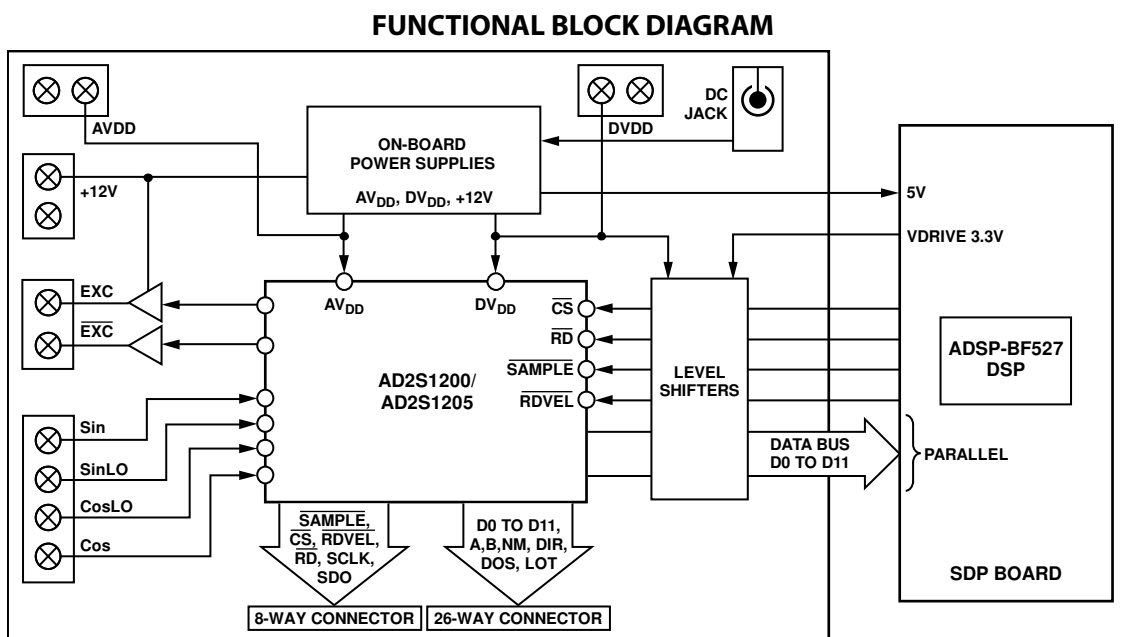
FUNCTIONAL BLOCK DIAGRAM

AVDD

ON-BOARD POWER SUPPLIES

$AV_{DD}$, $DV_{DD}$, +12V

DVDD

DC JACK

+12V

5V

VDRIVE 3.3V

EXC

$\overline{EXC}$

$AV_{DD}$

$DV_{DD}$

$\overline{CS}$

$\overline{RD}$

$\overline{SAMPLE}$

$\overline{RDVEL}$

LEVEL SHIFTERS

ADSP-BF527 DSP

AD2S1200/ AD2S1205

Sin

SinLO

CosLO

Cos

DATA BUS D0 TO D11

PARALLEL

$\overline{SAMPLE}$, $\overline{CS}$, RDVEL, $\overline{RD}$, SCLK, SDO

D0 TO D11, A,B,NM, DIR, DOS, LOT

8-WAY CONNECTOR

26-WAY CONNECTOR

SDP BOARD